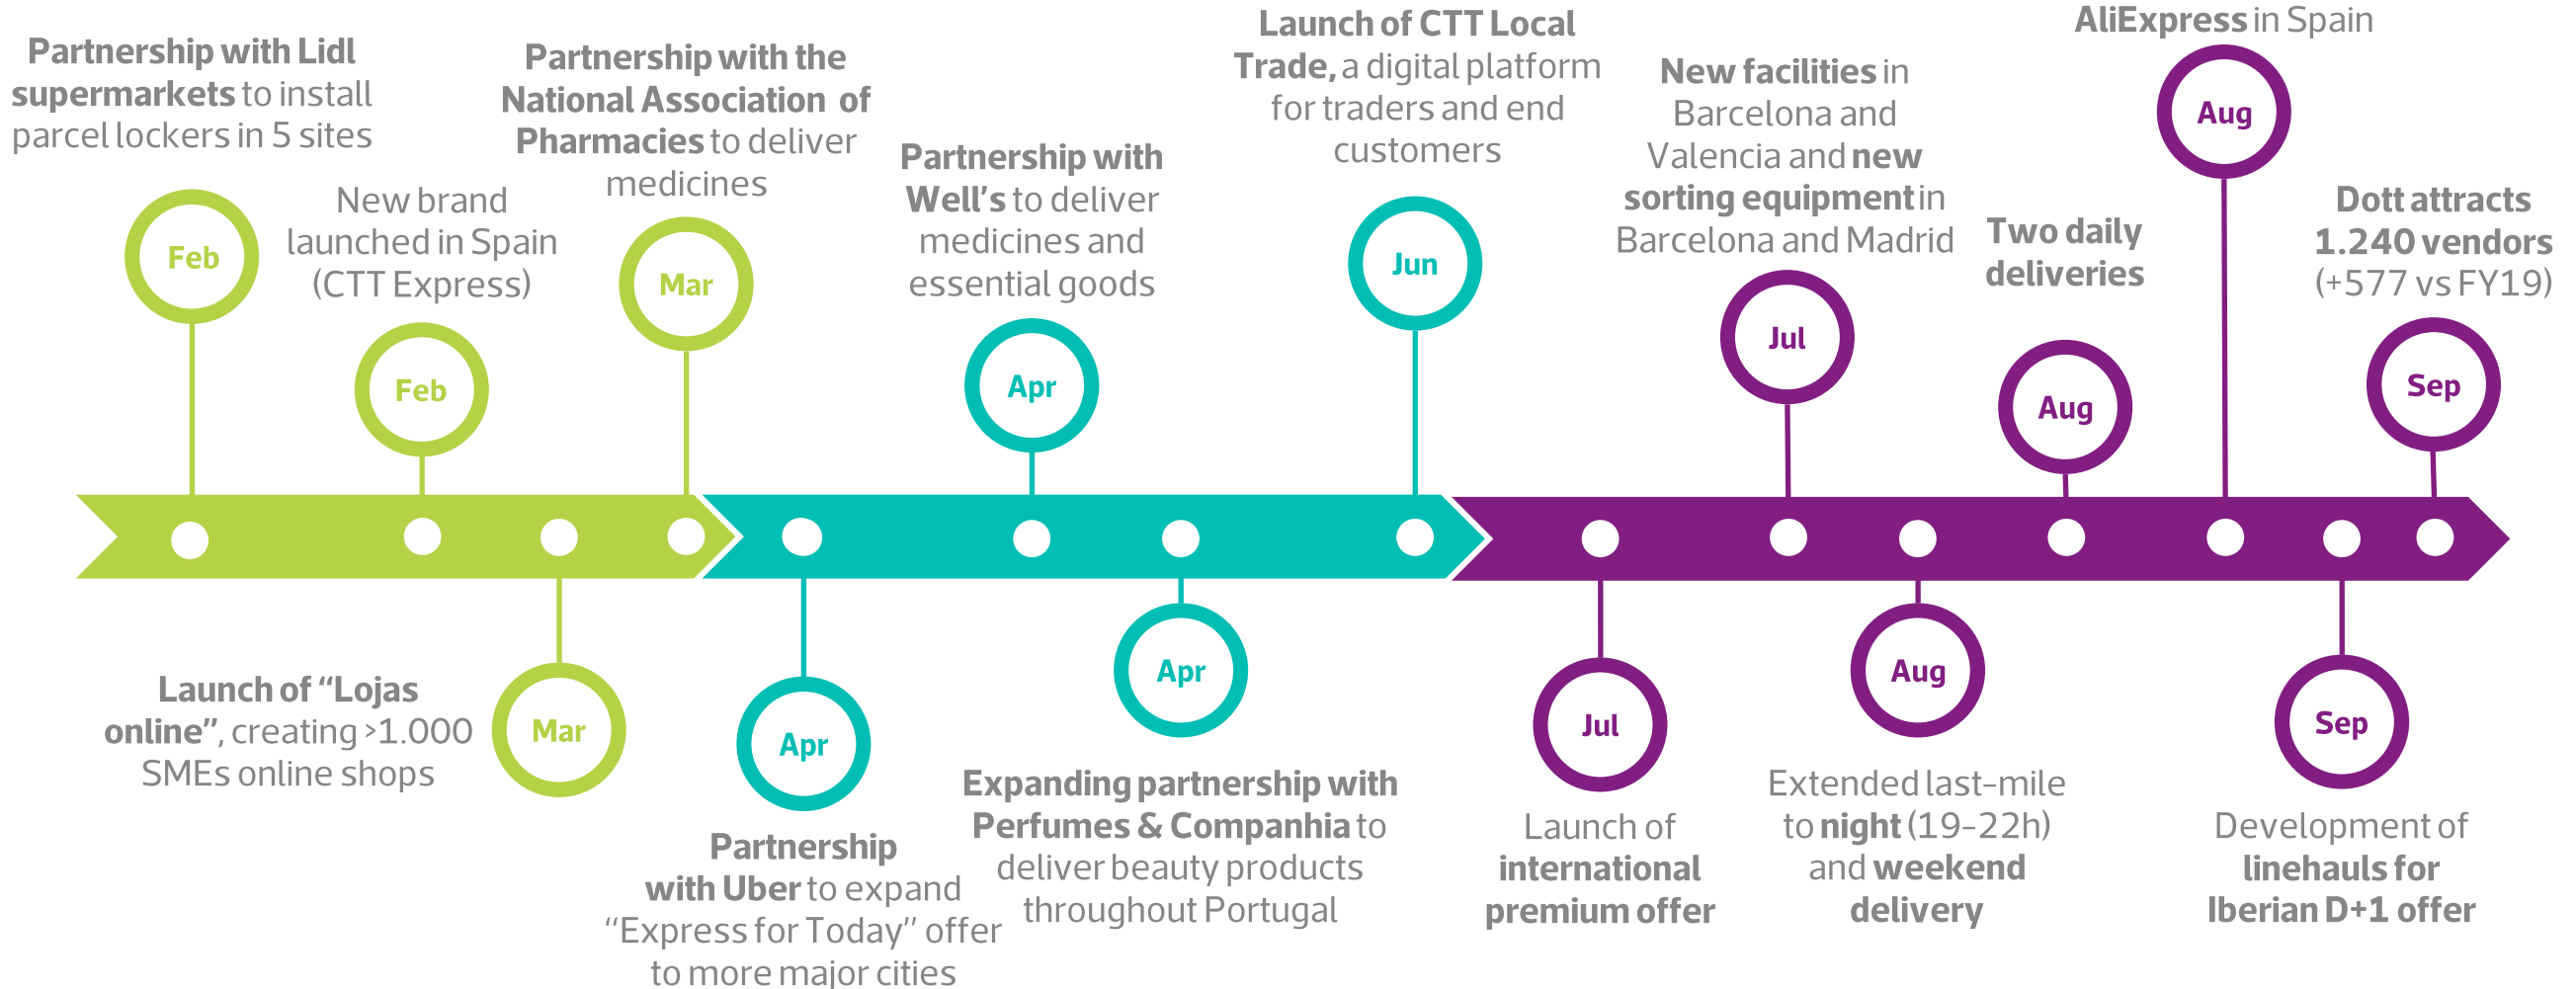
Partnership with Lidl supermarkets to install parcel lockers in 5 sites

Feb

New brand launched in Spain (CTT Express)

Feb

Partnership with the National Association of Pharmacies to deliver medicines

Mar

Partnership with Well's to deliver medicines and essential goods

Apr

Launch of CTT Local Trade, a digital platform for traders and end customers

Jun

New facilities in Barcelona and Valencia and new sorting equipment in Barcelona and Madrid

Jul

Two daily deliveries

Aug

AliExpress in Spain

Aug

Dott attracts 1.240 vendors (+577 vs FY19)

Sep

Launch of "Lojas online", creating >1.000 SMEs online shops

Mar

Apr

Partnership with Uber to expand "Express for Today" offer to more major cities

Apr

Expanding partnership with Perfumes & Companhia to deliver beauty products throughout Portugal

Jul

Launch of international premium offer

Aug

Extended last-mile to night (19-22h) and weekend delivery

Sep

Development of linehauls for Iberian D+1 offer